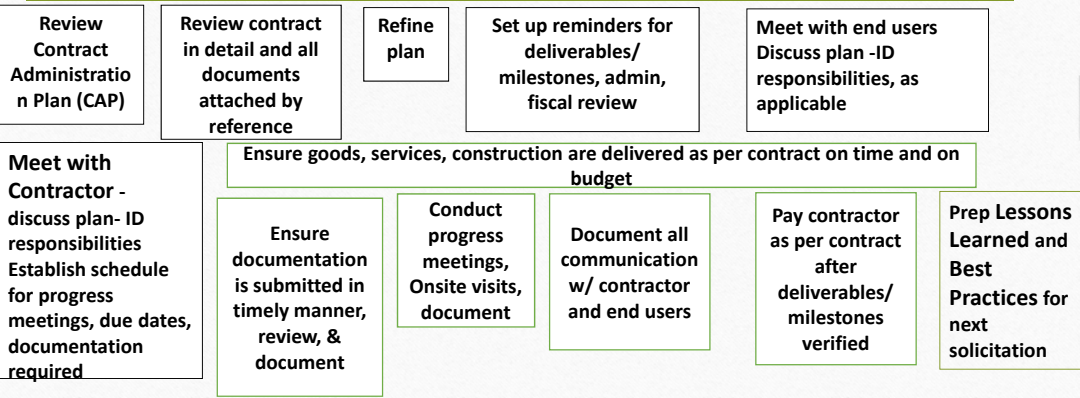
Review Contract Administration Plan (CAP)

Review contract in detail and all documents attached by reference

Refine plan

Set up reminders for deliverables/ milestones, admin, fiscal review

Meet with end users Discuss plan -ID responsibilities, as applicable

Meet with Contractor - discuss plan- ID responsibilities Establish schedule for progress meetings, due dates, documentation required

Ensure goods, services, construction are delivered as per contract on time and on budget

Ensure documentation is submitted in timely manner, review, & document

Conduct progress meetings, Onsite visits, document

Document all communication w/ contractor and end users

Pay contractor as per contract after deliverables/ milestones verified

Prep Lessons Learned and Best Practices for next solicitation